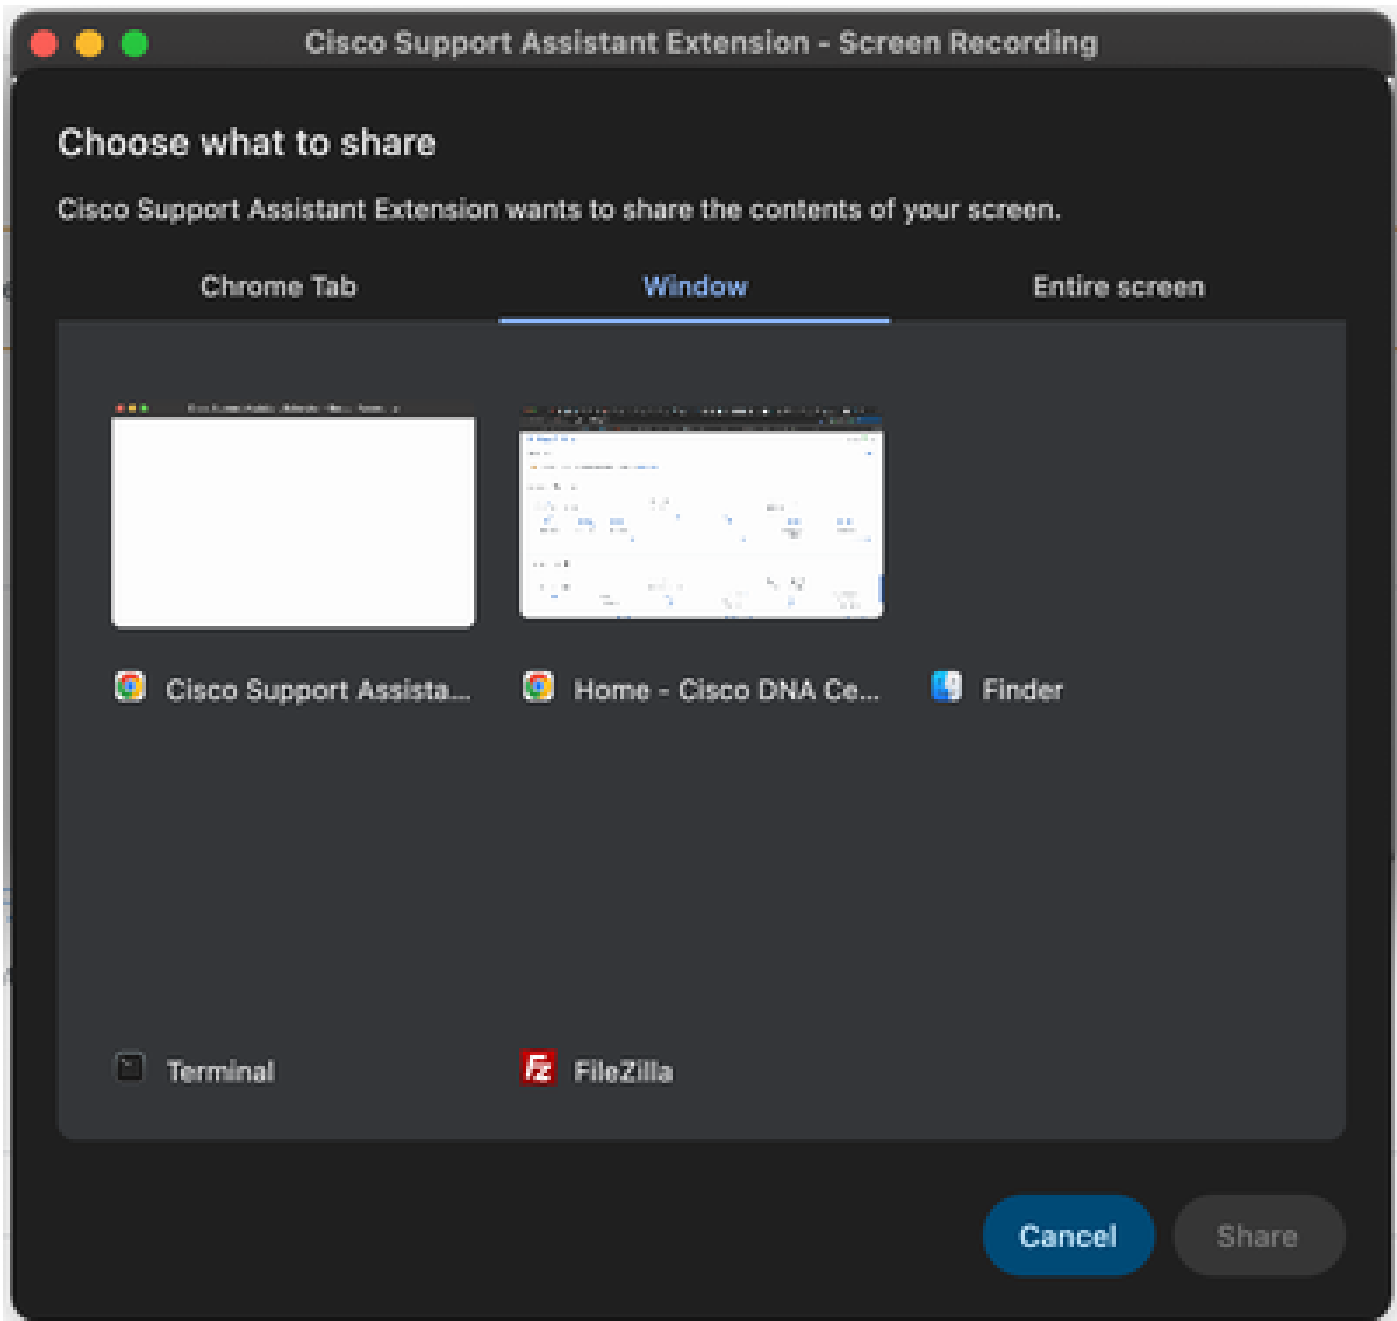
Cisco Support Assistant Extension - Screen Recording

Choose what to share

Cisco Support Assistant Extension wants to share the contents of your screen.

Chrome Tab

Window

Entire screen

Cisco Support Assista...

Home - Cisco DNA Ce...

Finder

Terminal

FileZilla

Cancel

Share